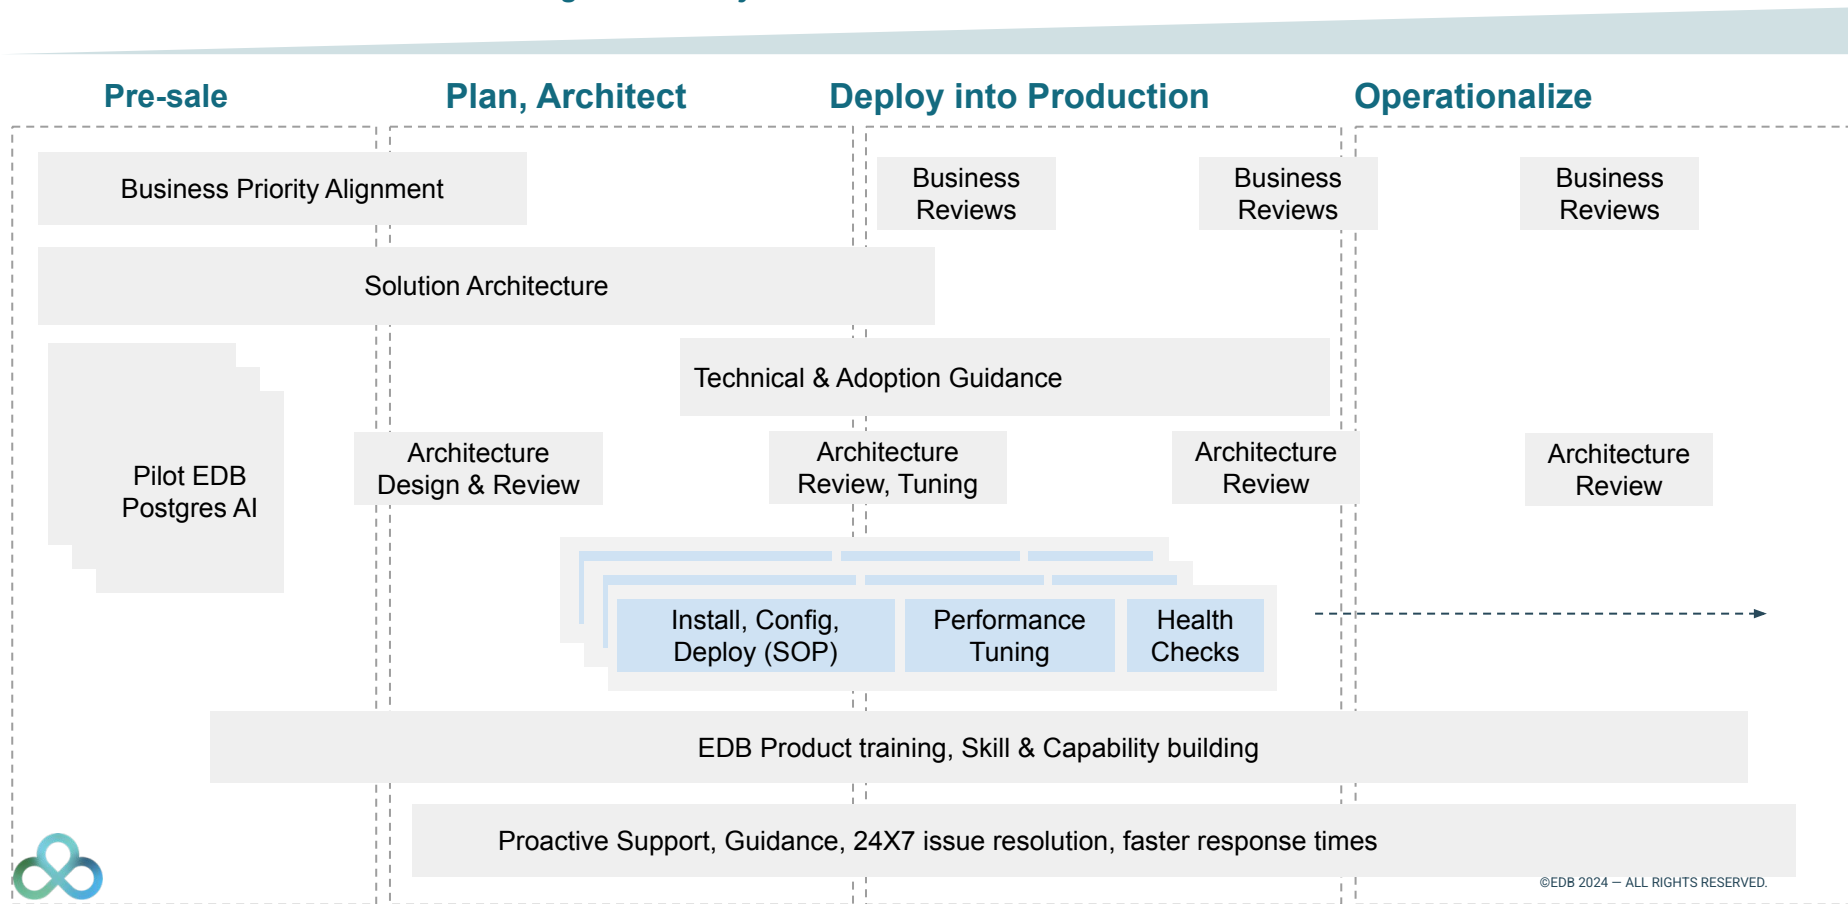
Pre-sale

Plan, Architect

Deploy into Production

Operationalize

Business Priority Alignment

Business Reviews

Business Reviews

Business Reviews

Solution Architecture

Technical & Adoption Guidance

Pilot EDB Postgres AI

Architecture Design & Review

Architecture Review, Tuning

Architecture Review

Architecture Review

Install, Config, Deploy (SOP)

Performance Tuning

Health Checks

EDB Product training, Skill & Capability building

Proactive Support, Guidance, 24X7 issue resolution, faster response times

©EDB 2024 — ALL RIGHTS RESERVED.